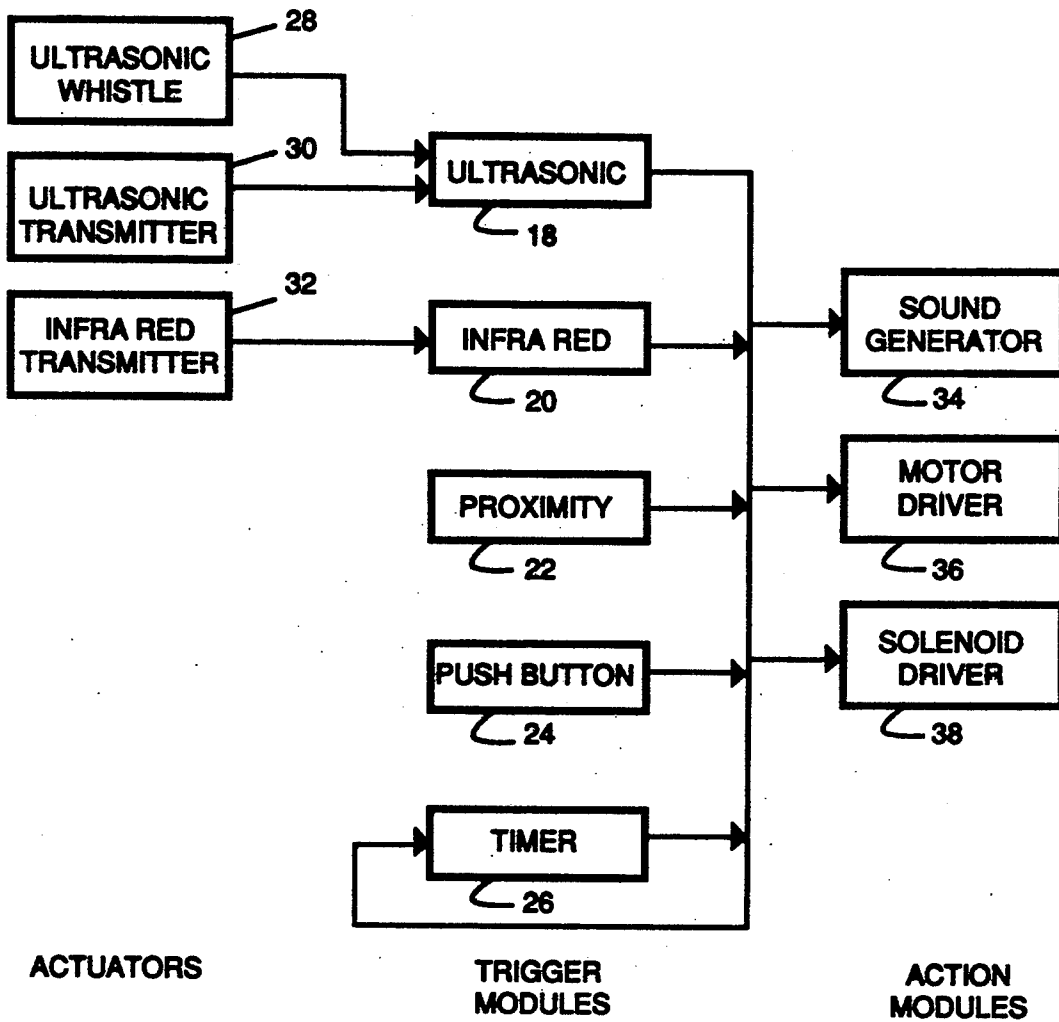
28
ULTRASONIC WHISTLE

30
ULTRASONIC TRANSMITTER

32
INFRA RED TRANSMITTER

ULTRASONIC
18

INFRA RED
20

PROXIMITY
22

PUSH BUTTON
24

TIMER
26

SOUND GENERATOR
34

MOTOR DRIVER
36

SOLENOID DRIVER
38

ACTUATORS

TRIGGER MODULES

ACTION MODULES